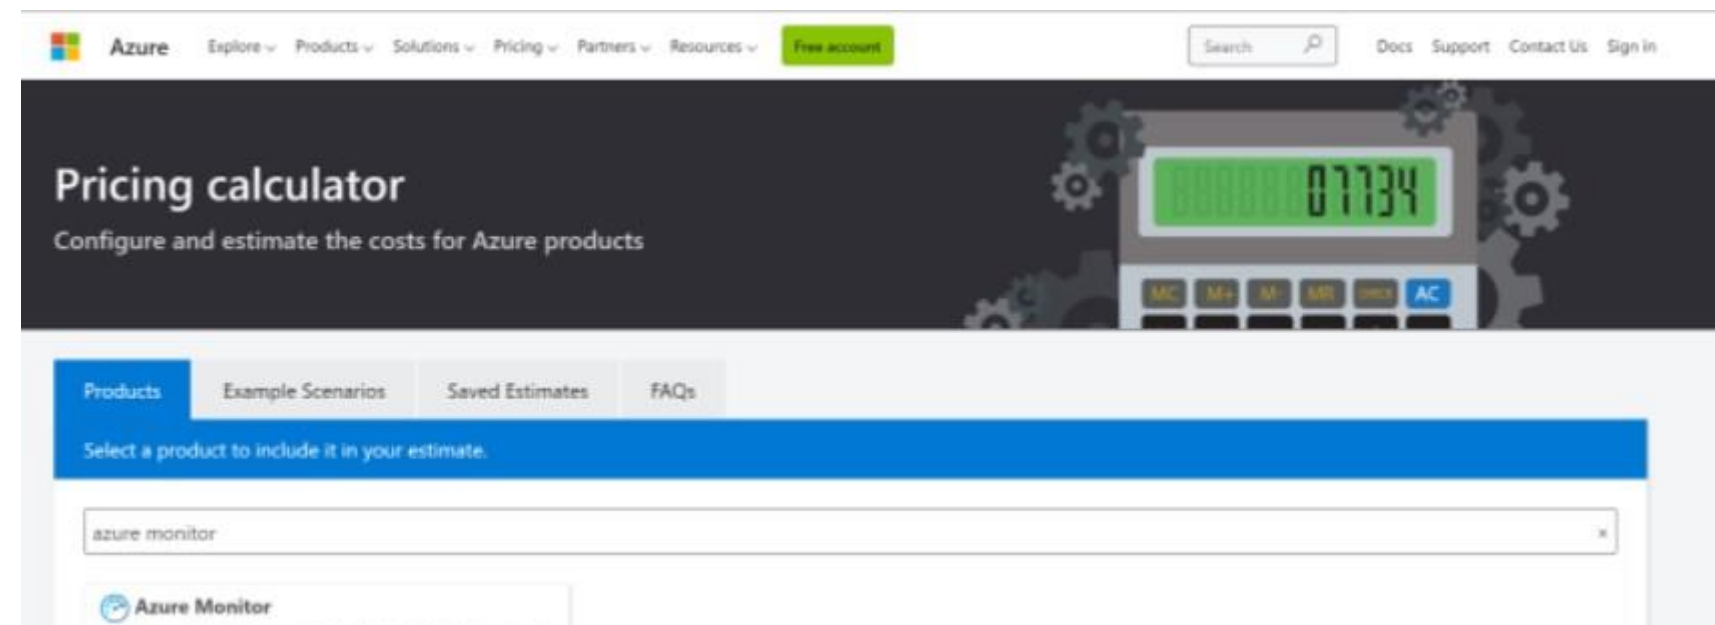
Azure Explore Products Solutions Pricing Partners Resources Free account Search Docs Support Contact Us Sign in

Pricing calculator

Configure and estimate the costs for Azure products

07734

MC M+ M- MR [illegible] AC

Products Example Scenarios Saved Estimates FAQs

Select a product to include it in your estimate.

azure monitor

×

Azure Monitor